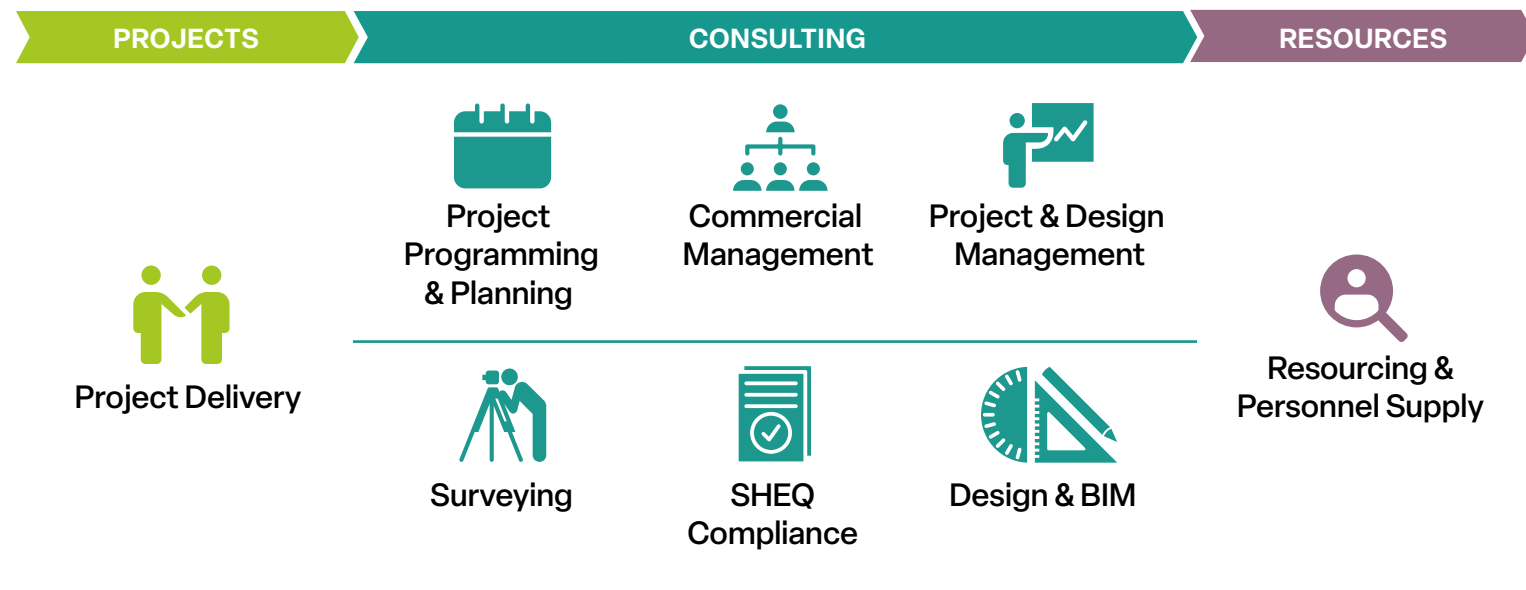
PROJECTS

CONSULTING

RESOURCES

Project Delivery

Project Programming & Planning

Commercial Management

Project & Design Management

Surveying

SHEQ Compliance

Design & BIM

Resourcing & Personnel Supply